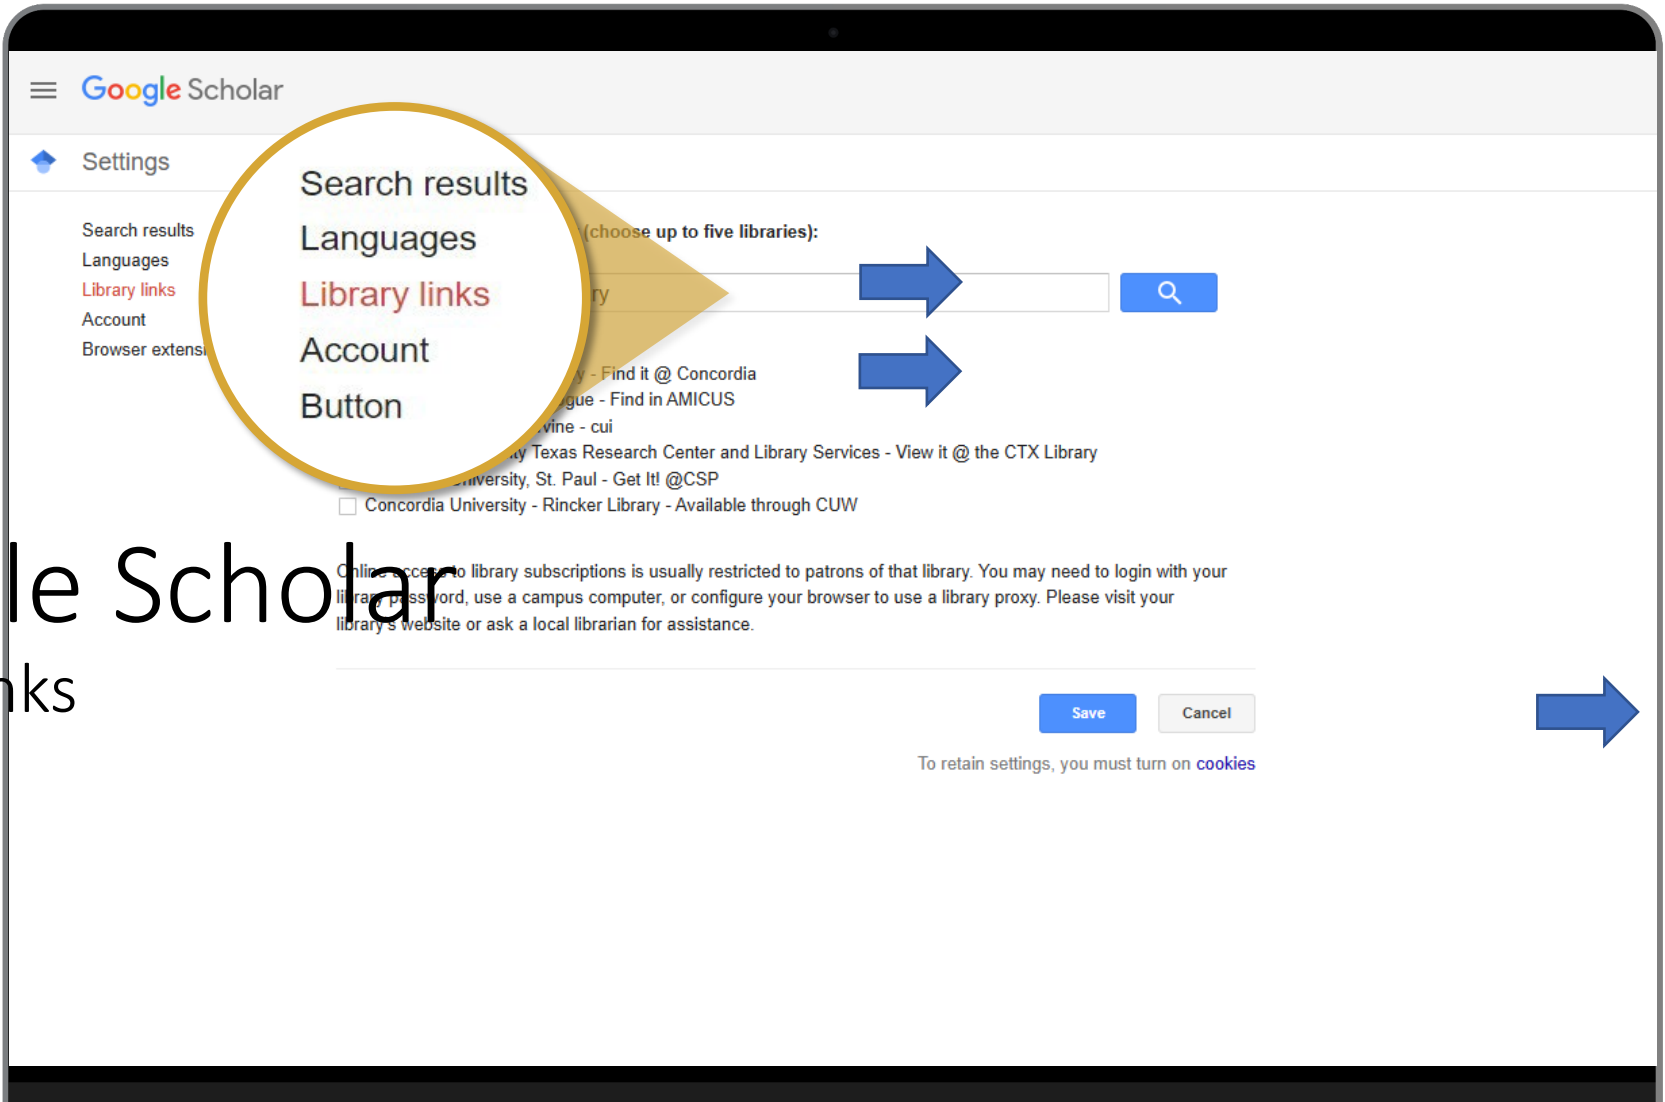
Google Scholar

Settings

Search results
Languages
Library links
Account
Browser extens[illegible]

Search results
Languages
Library links
Account
Button

(choose up to five libraries):

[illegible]ry

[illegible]y - Find it @ Concordia
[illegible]gue - Find in AMICUS
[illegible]vine - cui
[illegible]y Texas Research Center and Library Services - View it @ the CTX Library
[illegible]niversity, St. Paul - Get It! @CSP
Concordia University - Rincker Library - Available through CUW

le Scholar
ks

Online access to library subscriptions is usually restricted to patrons of that library. You may need to login with your library password, use a campus computer, or configure your browser to use a library proxy. Please visit your library's website or ask a local librarian for assistance.

Save
Cancel

To retain settings, you must turn on cookies